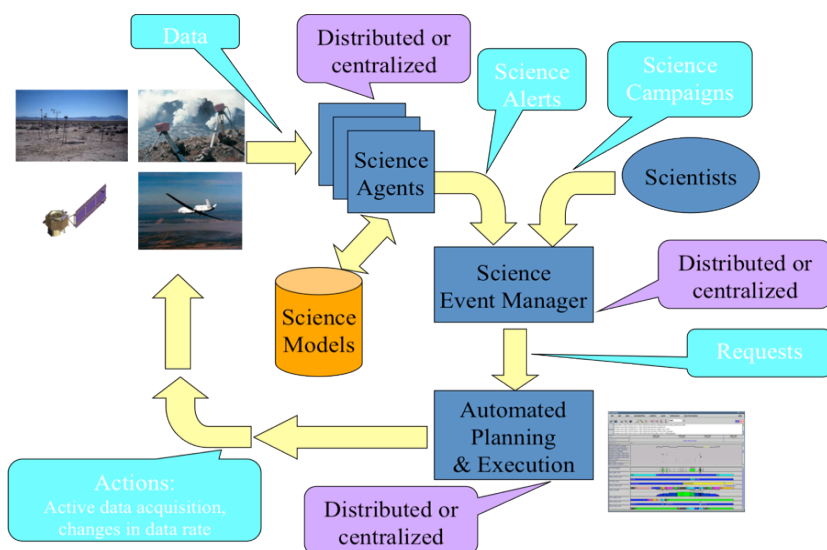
Data

Distributed or centralized

Science Alerts

Science Campaigns

Science Agents

Scientists

Science Event Manager

Distributed or centralized

Science Models

Requests

Automated Planning & Execution

Actions:
Active data acquisition, changes in data rate

Distributed or centralized